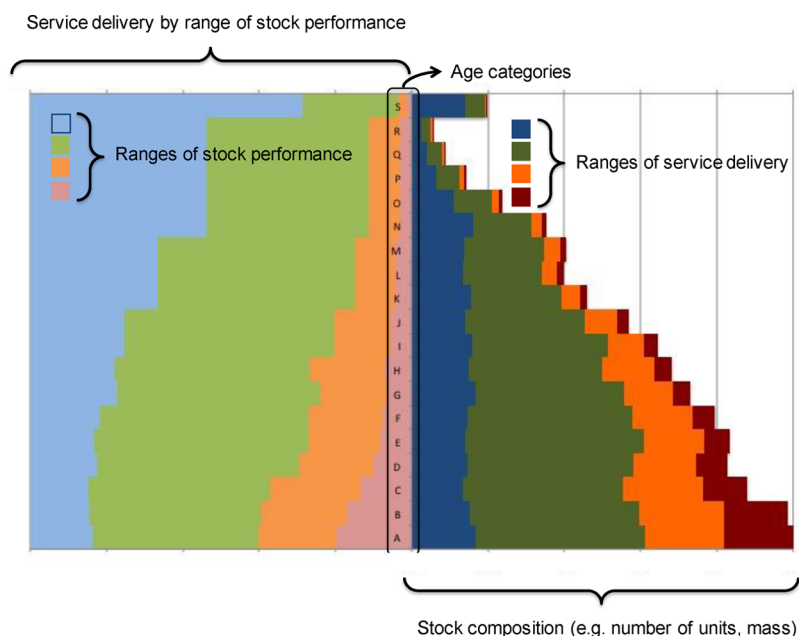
Service delivery by range of stock performance

Age categories

Ranges of stock performance

Ranges of service delivery

S
R
Q
P
O
N
M
L
K
J
I
H
G
F
E
D
C
B
A

Stock composition (e.g. number of units, mass)